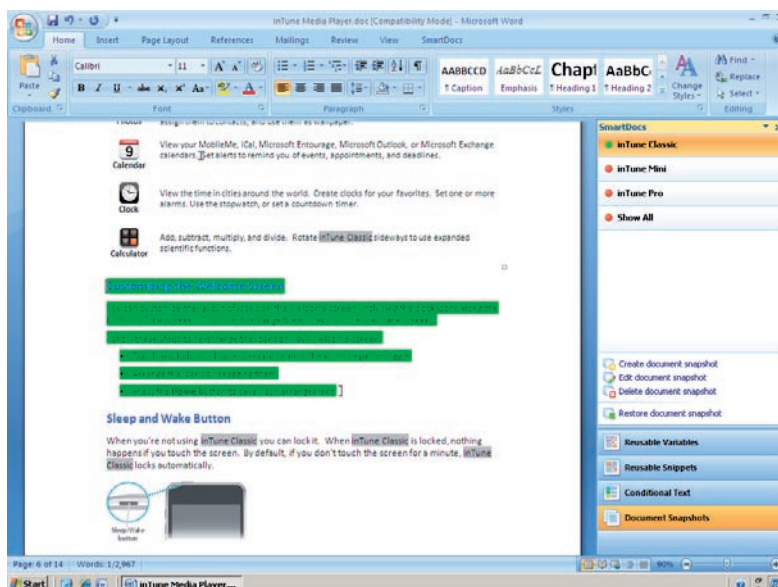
inTune Media Player.doc [Compatibility Mode] - Microsoft Word

Home Insert Page Layout References Mailings Review View SmartDocs

Paste
Clipboard
Calibri 11
Font
Paragraph
AABBCCD AaBbCcL Chapt AaBbC
¶ Caption Emphasis ¶ Heading 1 ¶ Heading 2
Change Styles
Styles
Find Replace Select
Editing

View your MobileMe, iCal, Microsoft Entourage, Microsoft Outlook, or Microsoft Exchange calendars. Set alerts to remind you of events, appointments, and deadlines.

Calendar

View the time in cities around the world. Create clocks for your favorites. Set one or more alarms. Use the stopwatch, or set a countdown timer.

Clock

Add, subtract, multiply, and divide. Rotate inTune Classic sideways to use expanded scientific functions.

Calculator

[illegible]

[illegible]

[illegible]

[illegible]

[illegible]

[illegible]

Sleep and Wake Button

When you're not using inTune Classic you can lock it. When inTune Classic is locked, nothing happens if you touch the screen. By default, if you don't touch the screen for a minute, inTune Classic locks automatically.

Sleep/Wake button

SmartDocs
inTune Classic
inTune Mini
inTune Pro
Show All

Create document snapshot
Edit document snapshot
Delete document snapshot
Restore document snapshot

Reusable Variables
Reusable Snippets
Conditional Text
Document Snapshots

Page: 6 of 14 Words: 1/2,967
90%
Start
inTune Media Player....